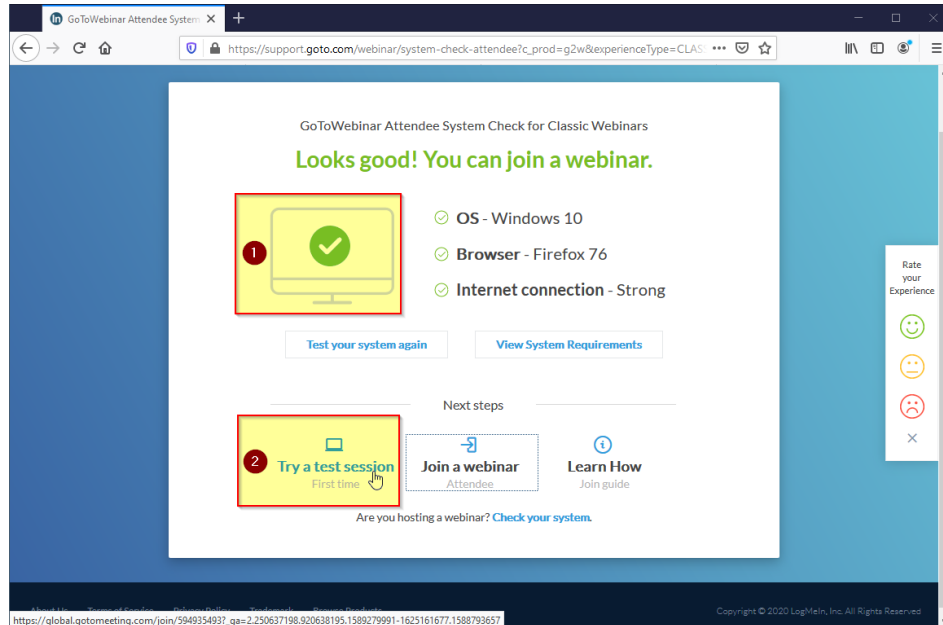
GoToWebinar Attendee System

https://support.goto.com/webinar/system-check-attendee?c_prod=g2w&experienceType=CLAS

GoToWebinar Attendee System Check for Classic Webinars

Looks good! You can join a webinar.

1

OS - Windows 10

Browser - Firefox 76

Internet connection - Strong

Test your system again

View System Requirements

Next steps

2

Try a test session
First time

Join a webinar
Attendee

Learn How
Join guide

Are you hosting a webinar? Check your system.

Rate your Experience

https://global.gotomeeting.com/join/594935493?_ga=2.250637198.920638195.1589279991-1625161677.1588793657

Copyright © 2020 LogMeIn, Inc. All Rights Reserved